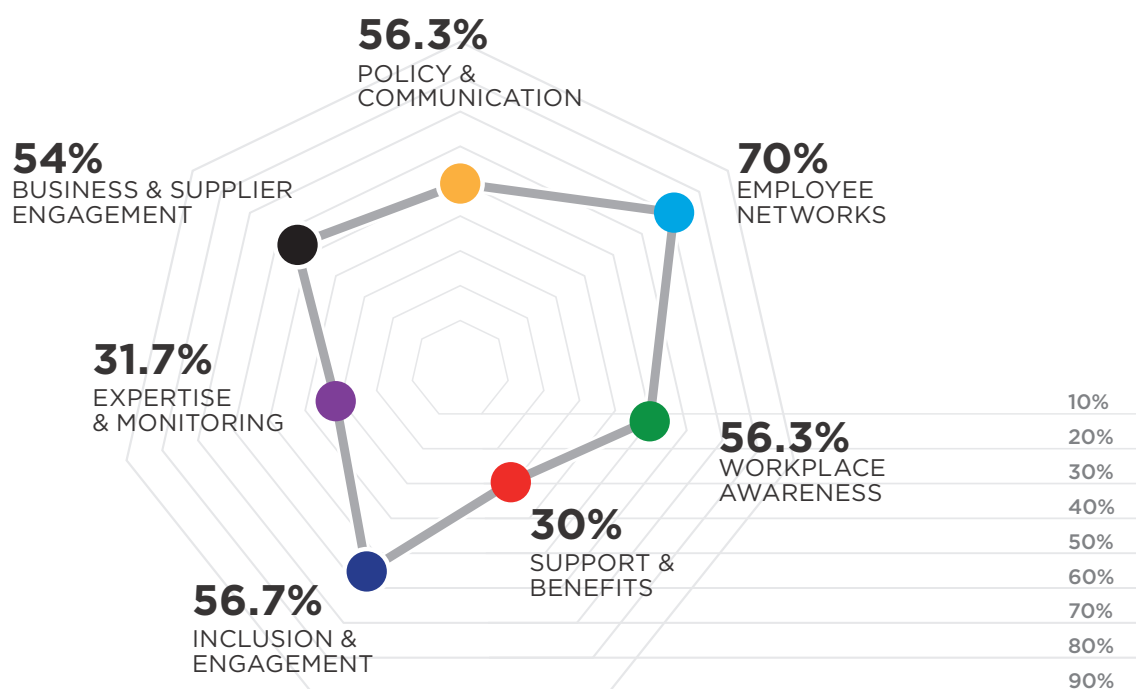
56.3%
POLICY & COMMUNICATION

70%
EMPLOYEE NETWORKS

54%
BUSINESS & SUPPLIER ENGAGEMENT

31.7%
EXPERTISE & MONITORING

56.3%
WORKPLACE AWARENESS

30%
SUPPORT & BENEFITS

56.7%
INCLUSION & ENGAGEMENT

10%
20%
30%
40%
50%
60%
70%
80%
90%